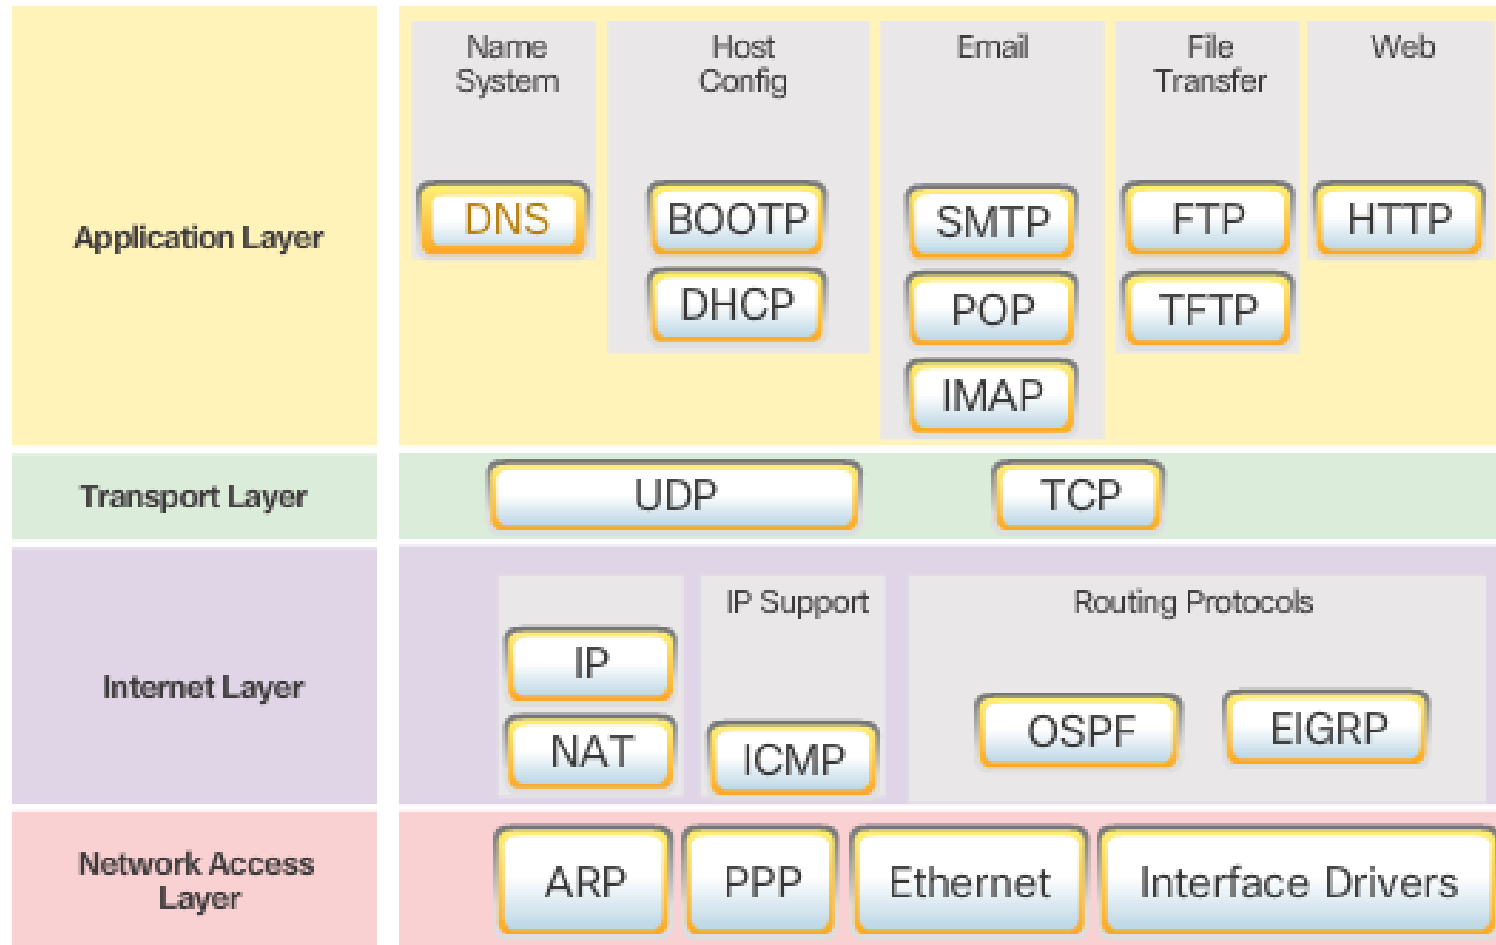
Application Layer

Name System

DNS

Host Config

BOOTP

DHCP

Email

SMTP

POP

IMAP

File Transfer

FTP

TFTP

Web

HTTP

Transport Layer

UDP

TCP

Internet Layer

IP

NAT

IP Support

ICMP

Routing Protocols

OSPF

EIGRP

Network Access Layer

ARP

PPP

Ethernet

Interface Drivers